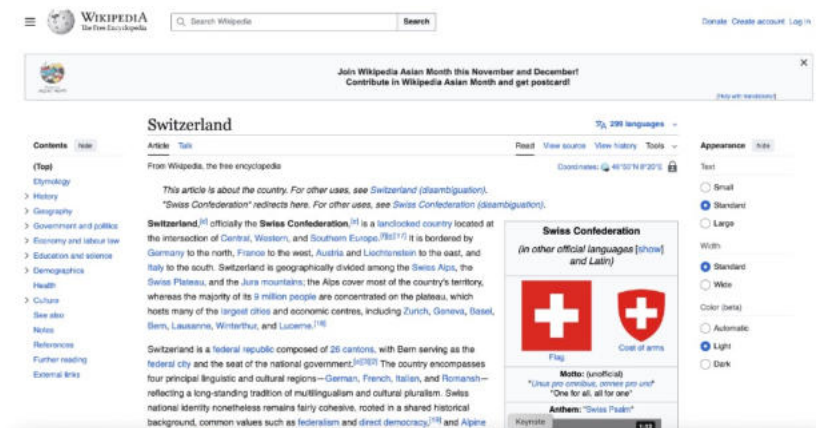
WIKIPEDIA
The Free Encyclopedia

Search Wikipedia
Search

Donate Create account Log in

Join Wikipedia Asian Month this November and December!
Contribute in Wikipedia Asian Month and get postcard!

[Help with translations]

Switzerland

299 languages

Contents hide

(Top)
Etymology
History
Geography
Government and politics
Economy and labour law
Education and science
Demographics
Health
Culture
See also
Notes
References
Further reading
External links

Article Talk

Read View source View history Tools

From Wikipedia, the free encyclopedia

Coordinates: 46°50′N 8°20′E

This article is about the country. For other uses, see Switzerland (disambiguation).
"Swiss Confederation" redirects here. For other uses, see Swiss Confederation (disambiguation).

Switzerland,[e] officially the Swiss Confederation,[e] is a landlocked country located at the intersection of Central, Western, and Southern Europe.[9][i][17] It is bordered by Germany to the north, France to the west, Austria and Liechtenstein to the east, and Italy to the south. Switzerland is geographically divided among the Swiss Alps, the Swiss Plateau, and the Jura mountains; the Alps cover most of the country's territory, whereas the majority of its 9 million people are concentrated on the plateau, which hosts many of the largest cities and economic centres, including Zurich, Geneva, Basel, Bern, Lausanne, Winterthur, and Lucerne.[18]

Switzerland is a federal republic composed of 26 cantons, with Bern serving as the federal city and the seat of the national government.[e][3][2] The country encompasses four principal linguistic and cultural regions—German, French, Italian, and Romansh—reflecting a long-standing tradition of multilingualism and cultural pluralism. Swiss national identity nonetheless remains fairly cohesive, rooted in a shared historical background, common values such as federalism and direct democracy,[19] and Alpine

Swiss Confederation

(in other official languages [show] and Latin)

Flag

Coat of arms

Motto: (unofficial)
"Unus pro omnibus, omnes pro uno"
"One for all, all for one"

Anthem: "Swiss Psalm"

Keyrate

Appearance hide

Text
Small
Standard
Large

Width
Standard
Wide

Color (beta)
Automatic
Light
Dark